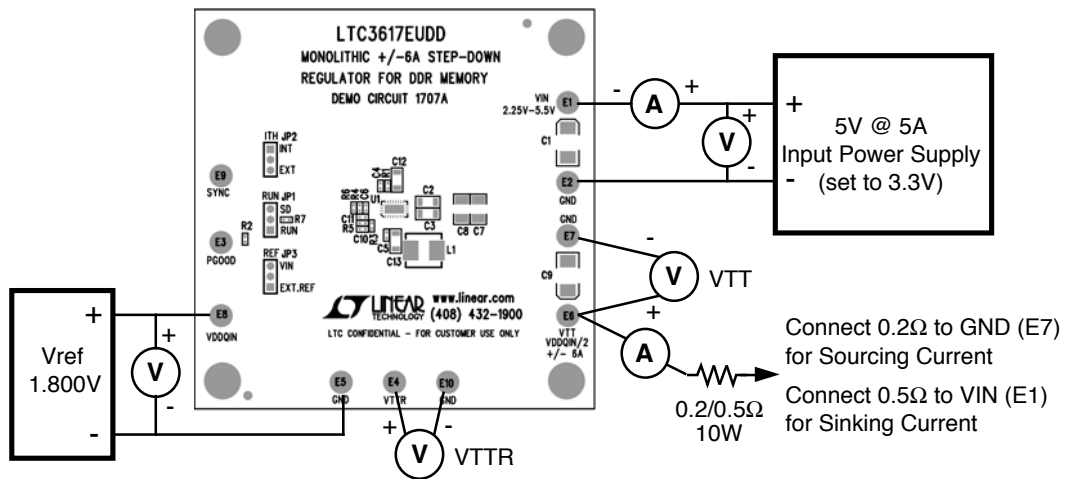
LTC3617EUDD
MONOLITHIC +/-6A STEP-DOWN
REGULATOR FOR DDR MEMORY
DEMO CIRCUIT 1707A

ITH JP2
INT
EXT

E9
SYNC

RUN JP1
SD
R7
RUN

R2

E3
PGOOD

REF JP3
VIN
EXT.REF

C12
C4
R6
R4
C6
U1
C11
R5
C10
R3
C2
C3
C8 C7
C5
C13
L1

E1
VIN
2.25V~5.5V
C1
E2
GND
GND
E7
C9
E6
VTT
VDDQIN/2
+/- 6A

E8
VDDQIN

LINEAR TECHNOLOGY www.linear.com (408) 432-1900
LTC CONFIDENTIAL - FOR CUSTOMER USE ONLY

E5
GND
E4
VTTR
E10
GND

- A +
+ V -
+
5V @ 5A
Input Power Supply
(set to 3.3V)
-

- V VTT
+
A

Connect 0.2Ω to GND (E7)
for Sourcing Current
Connect 0.5Ω to VIN (E1)
for Sinking Current
0.2/0.5Ω
10W

+
Vref
1.800V
-
+ V -

+ V - VTTR